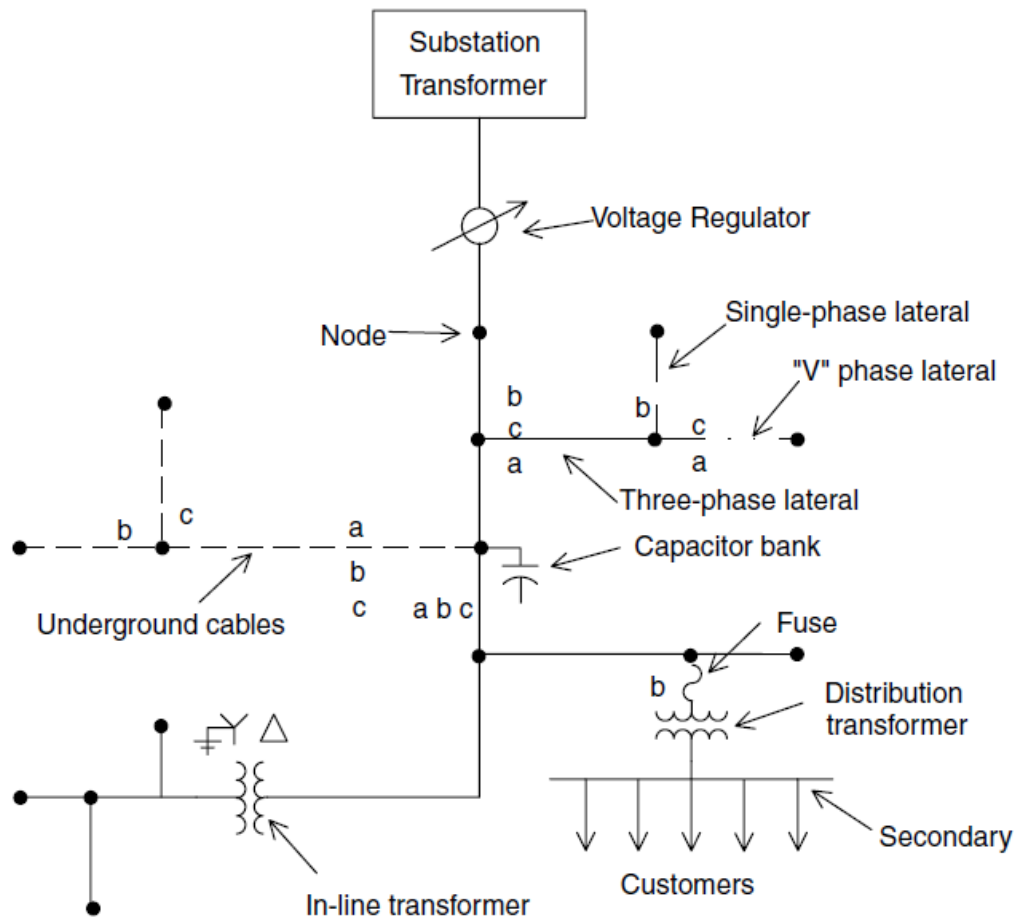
Substation Transformer

Voltage Regulator

Node

Single-phase lateral

"V" phase lateral

b
c
a

b

c

a

Three-phase lateral

b

c

a

b

c

a b c

Capacitor bank

Underground cables

Fuse

b

Distribution transformer

Secondary

Customers

In-line transformer